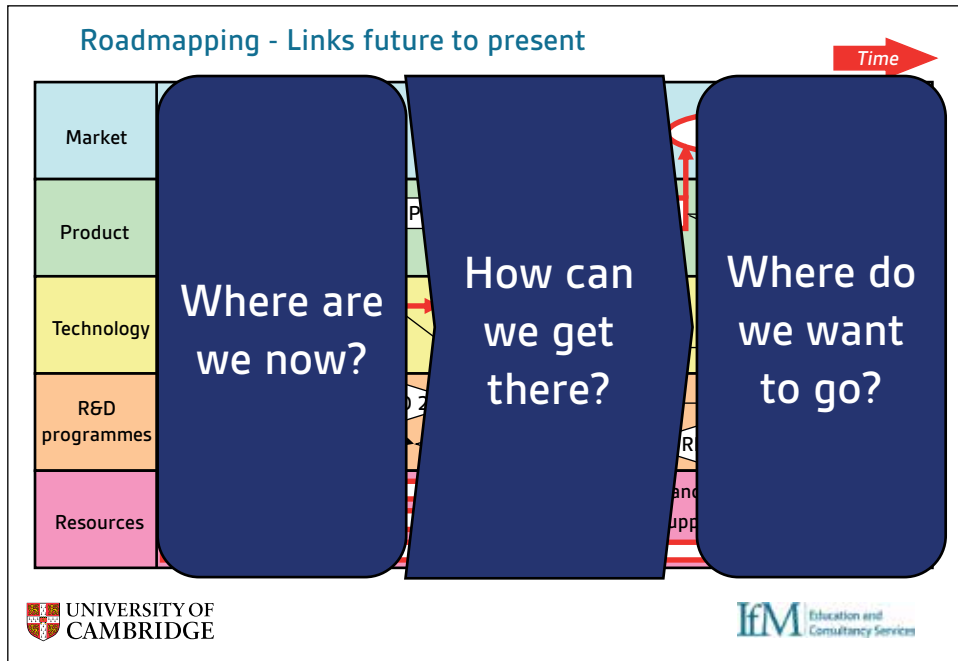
Roadmapping - Links future to present

Time

Market

Product

Technology

R&D programmes

Resources

Where are we now?

How can we get there?

Where do we want to go?

UNIVERSITY OF CAMBRIDGE

IfM Education and Consultancy Services